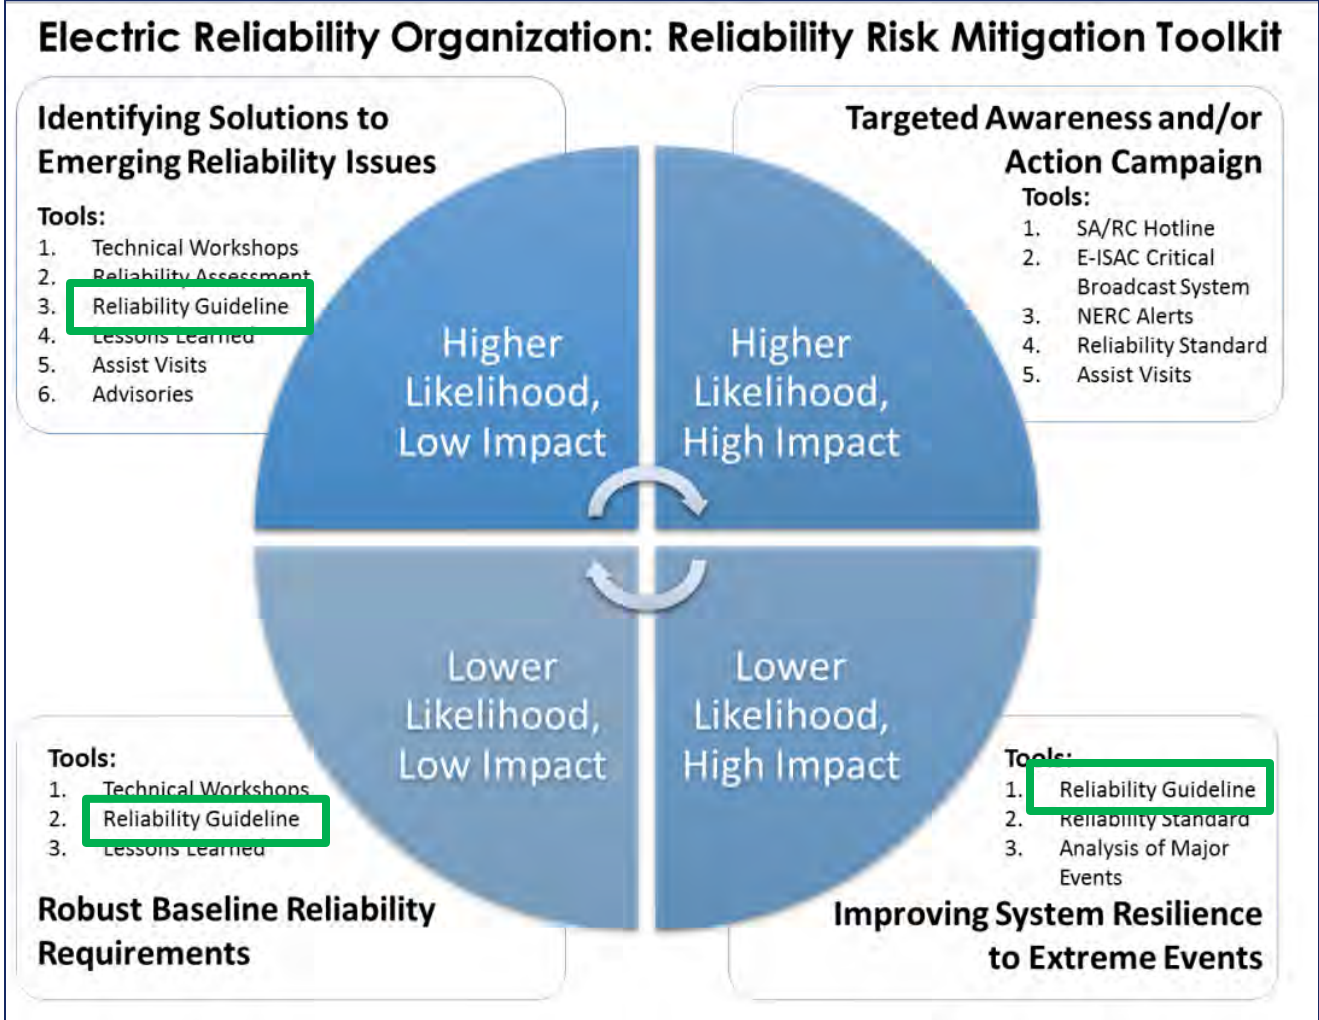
Electric Reliability Organization: Reliability Risk Mitigation Toolkit

Identifying Solutions to Emerging Reliability Issues

Tools:
1. Technical Workshops
2. Reliability Assessment
3. Reliability Guideline
4. Lessons Learned
5. Assist Visits
6. Advisories

Targeted Awareness and/or Action Campaign

Tools:
1. SA/RC Hotline
2. E-ISAC Critical Broadcast System
3. NERC Alerts
4. Reliability Standard
5. Assist Visits

Higher Likelihood, Low Impact

Higher Likelihood, High Impact

Lower Likelihood, Low Impact

Lower Likelihood, High Impact

Tools:
1. Technical Workshops
2. Reliability Guideline
3. Lessons Learned

Robust Baseline Reliability Requirements

Tools:
1. Reliability Guideline
2. Reliability Standard
3. Analysis of Major Events

Improving System Resilience to Extreme Events